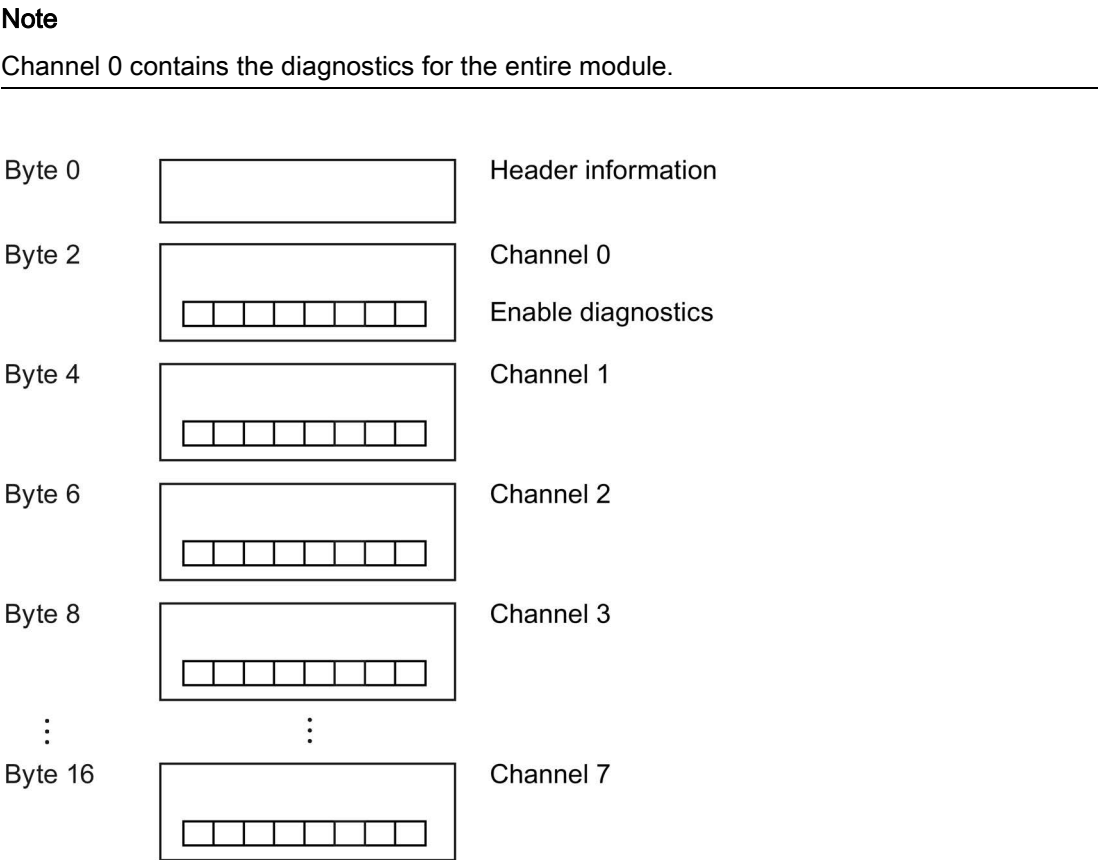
Note

Channel 0 contains the diagnostics for the entire module.

Byte 0

Header information

Byte 2

Channel 0

Enable diagnostics

Byte 4

Channel 1

Byte 6

Channel 2

Byte 8

Channel 3

⋮

⋮

Byte 16

Channel 7